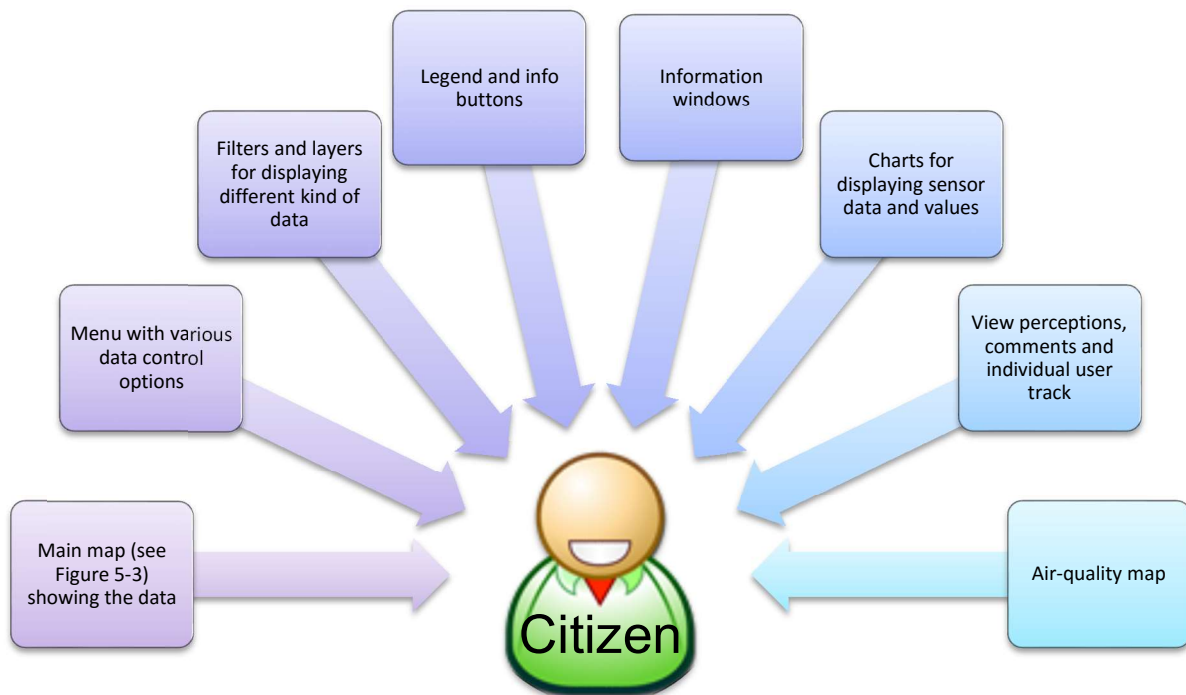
Legend and info buttons

Information windows

Filters and layers for displaying different kind of data

Charts for displaying sensor data and values

Menu with various data control options

View perceptions, comments and individual user track

Main map (see Figure 5-3) showing the data

Air-quality map

Citizen